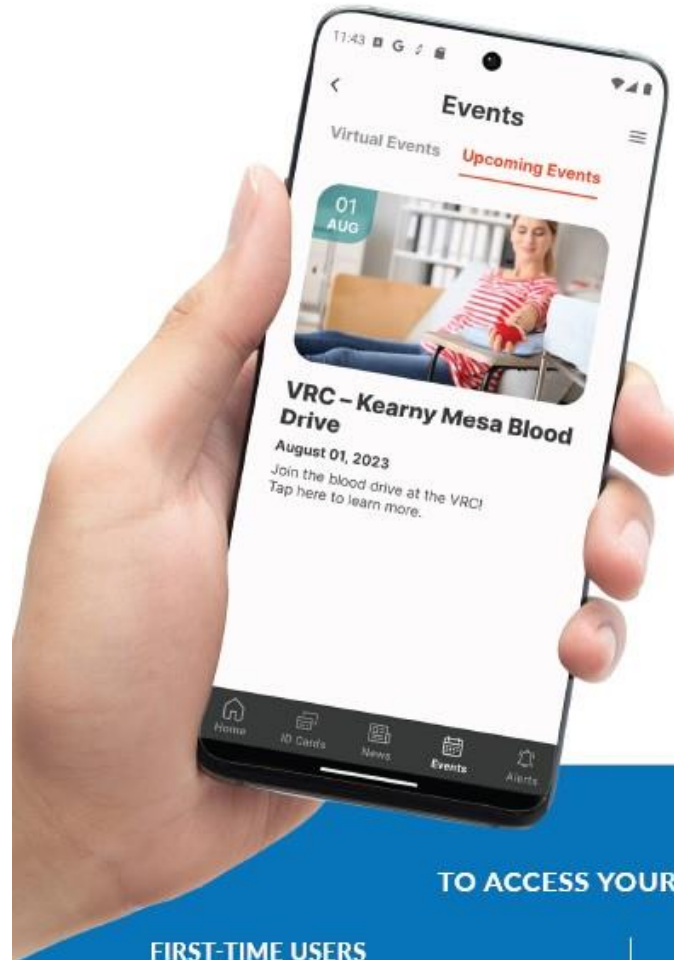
11:43

Events

Virtual Events

Upcoming Events

01
AUG

VRC – Kearny Mesa Blood Drive

August 01, 2023

Join the blood drive at the VRC! Tap here to learn more.

Home

ID Cards

News

Events

Alerts

TO ACCESS YOUR

FIRST-TIME USERS